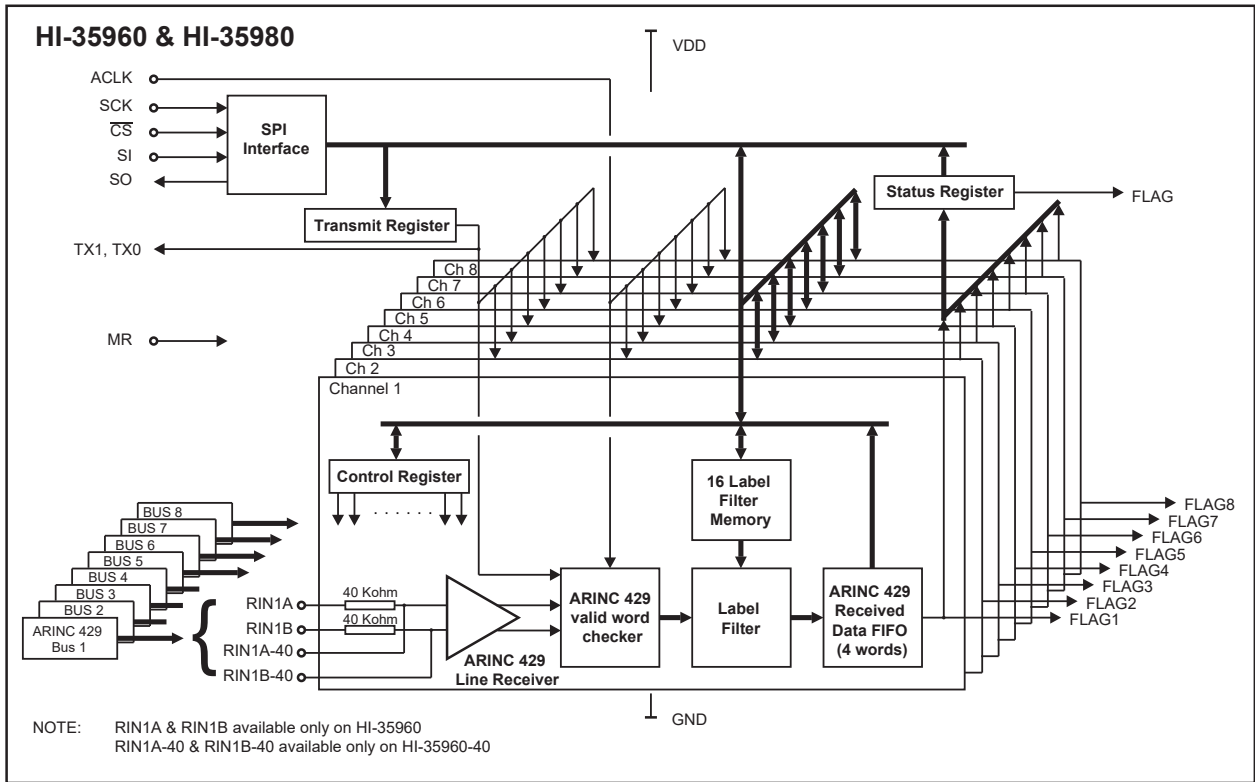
HI-35960 & HI-35980

VDD

ACLK

SCK

$\overline{CS}$

SI

SO

SPI Interface

Transmit Register

Status Register

FLAG

TX1, TX0

Ch 8

Ch 7

Ch 6

Ch 5

Ch 4

Ch 3

Ch 2

MR

Channel 1

Control Register

. . . . . .

16 Label Filter Memory

BUS 8

BUS 7

BUS 6

BUS 5

BUS 4

BUS 3

BUS 2

ARINC 429 Bus 1

RIN1A

RIN1B

RIN1A-40

RIN1B-40

40 Kohm

40 Kohm

ARINC 429 Line Receiver

ARINC 429 valid word checker

Label Filter

ARINC 429 Received Data FIFO (4 words)

FLAG8

FLAG7

FLAG6

FLAG5

FLAG4

FLAG3

FLAG2

FLAG1

GND

NOTE: RIN1A & RIN1B available only on HI-35960
RIN1A-40 & RIN1B-40 available only on HI-35960-40